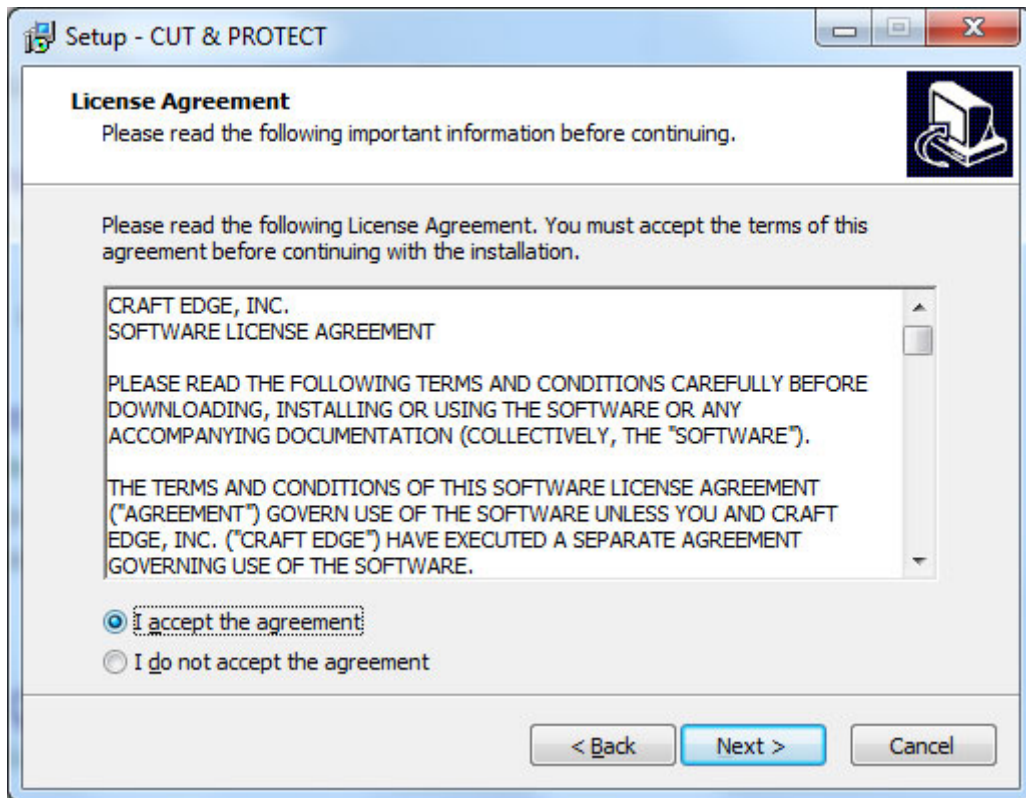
Setup - CUT & PROTECT

License Agreement
Please read the following important information before continuing.

Please read the following License Agreement. You must accept the terms of this agreement before continuing with the installation.

CRAFT EDGE, INC.
SOFTWARE LICENSE AGREEMENT

PLEASE READ THE FOLLOWING TERMS AND CONDITIONS CAREFULLY BEFORE DOWNLOADING, INSTALLING OR USING THE SOFTWARE OR ANY ACCOMPANYING DOCUMENTATION (COLLECTIVELY, THE "SOFTWARE").

THE TERMS AND CONDITIONS OF THIS SOFTWARE LICENSE AGREEMENT ("AGREEMENT") GOVERN USE OF THE SOFTWARE UNLESS YOU AND CRAFT EDGE, INC. ("CRAFT EDGE") HAVE EXECUTED A SEPARATE AGREEMENT GOVERNING USE OF THE SOFTWARE.

I accept the agreement
I do not accept the agreement

< Back
Next >
Cancel